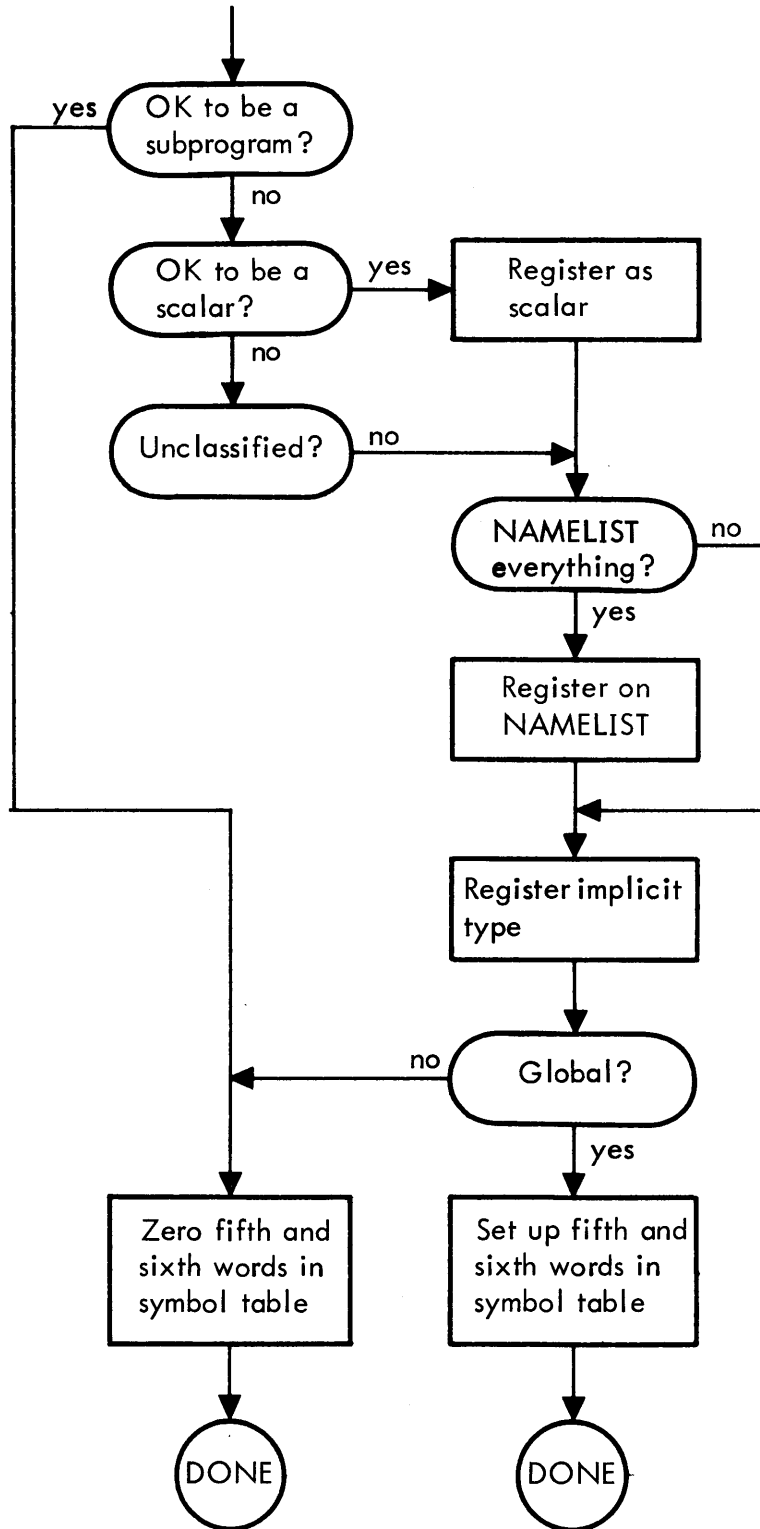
OK to be a subprogram?

yes

no

OK to be a scalar?

yes

Register as scalar

no

Unclassified?

no

NAMELIST everything?

no

yes

Register on NAMELIST

Register implicit type

Global?

no

yes

Zero fifth and sixth words in symbol table

Set up fifth and sixth words in symbol table

DONE

DONE